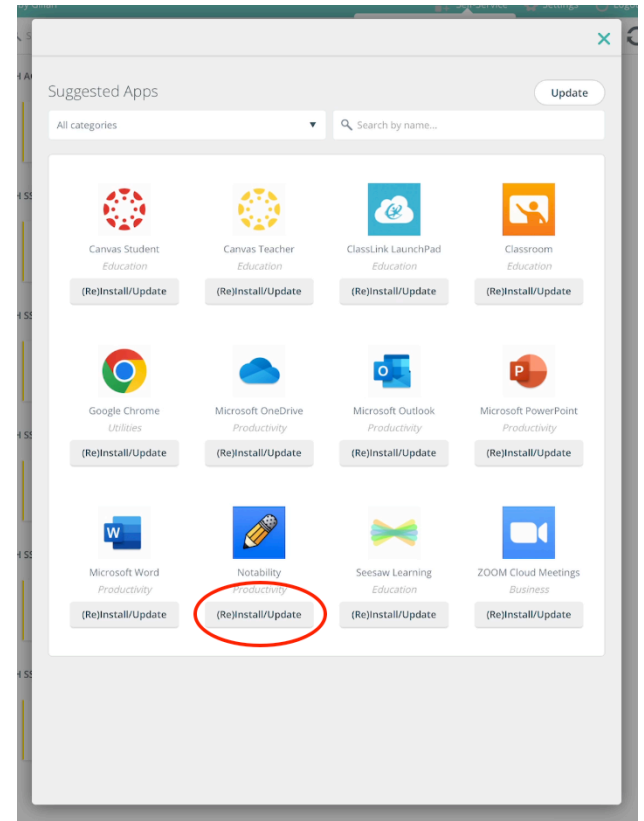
Suggested Apps

Update

All categories

Search by name...

Canvas Student
Education
(Re)Install/Update

Canvas Teacher
Education
(Re)Install/Update

ClassLink LaunchPad
Education
(Re)Install/Update

Classroom
Education
(Re)Install/Update

Google Chrome
Utilities
(Re)Install/Update

Microsoft OneDrive
Productivity
(Re)Install/Update

Microsoft Outlook
Productivity
(Re)Install/Update

Microsoft PowerPoint
Productivity
(Re)Install/Update

Microsoft Word
Productivity
(Re)Install/Update

Notability
Productivity
(Re)Install/Update

Seesaw Learning
Education
(Re)Install/Update

ZOOM Cloud Meetings
Business
(Re)Install/Update